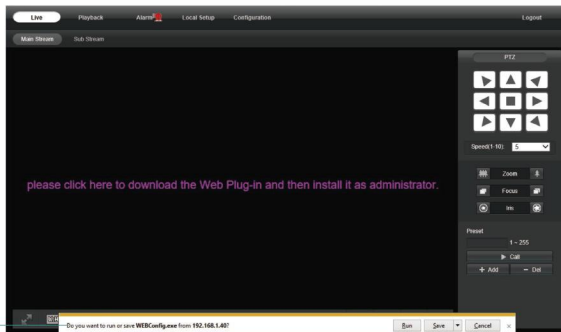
Live Playback Alarm Local Setup Configuration Logout

Main Stream Sub Stream

PTZ

Speed(1-10): 5

Zoom

Focus

Iris

Preset

1 ~ 255

Call

+ Add

− Del

please click here to download the Web Plug-in and then install it as administrator.

Do you want to run or save WEBConfig.exe from 192.168.1.40?

Run Save Cancel ×